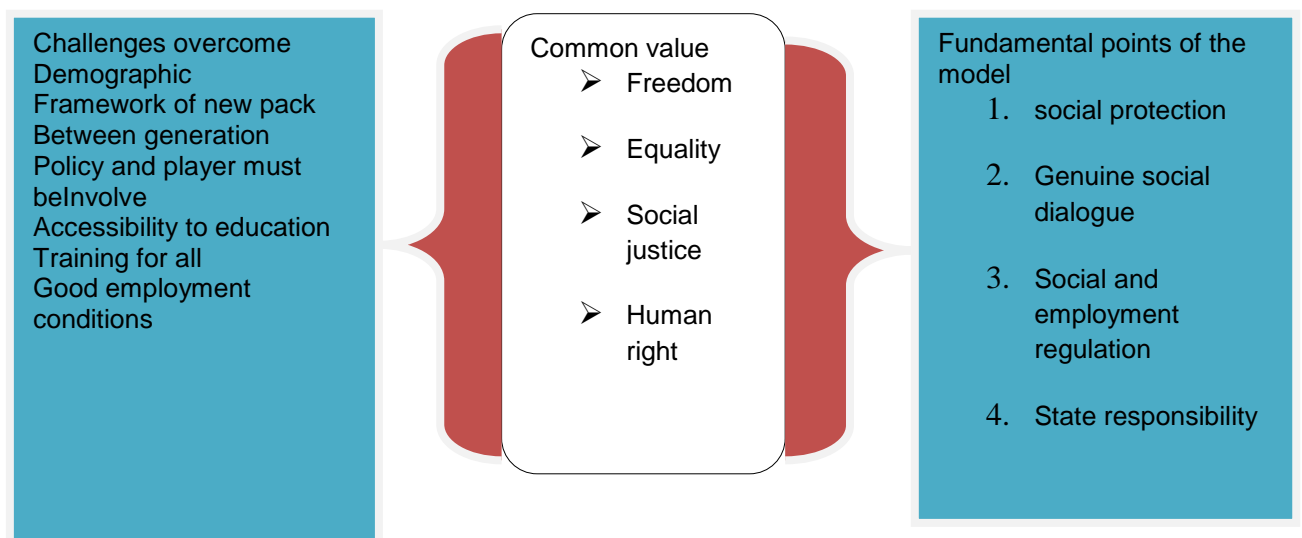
Challenges overcome
Demographic
Framework of new pack
Between generation
Policy and player must beInvolve
Accessibility to education
Training for all
Good employment conditions

Common value
- Freedom
- Equality
- Social justice
- Human right

Fundamental points of the model
1. social protection
2. Genuine social dialogue
3. Social and employment regulation
4. State responsibility